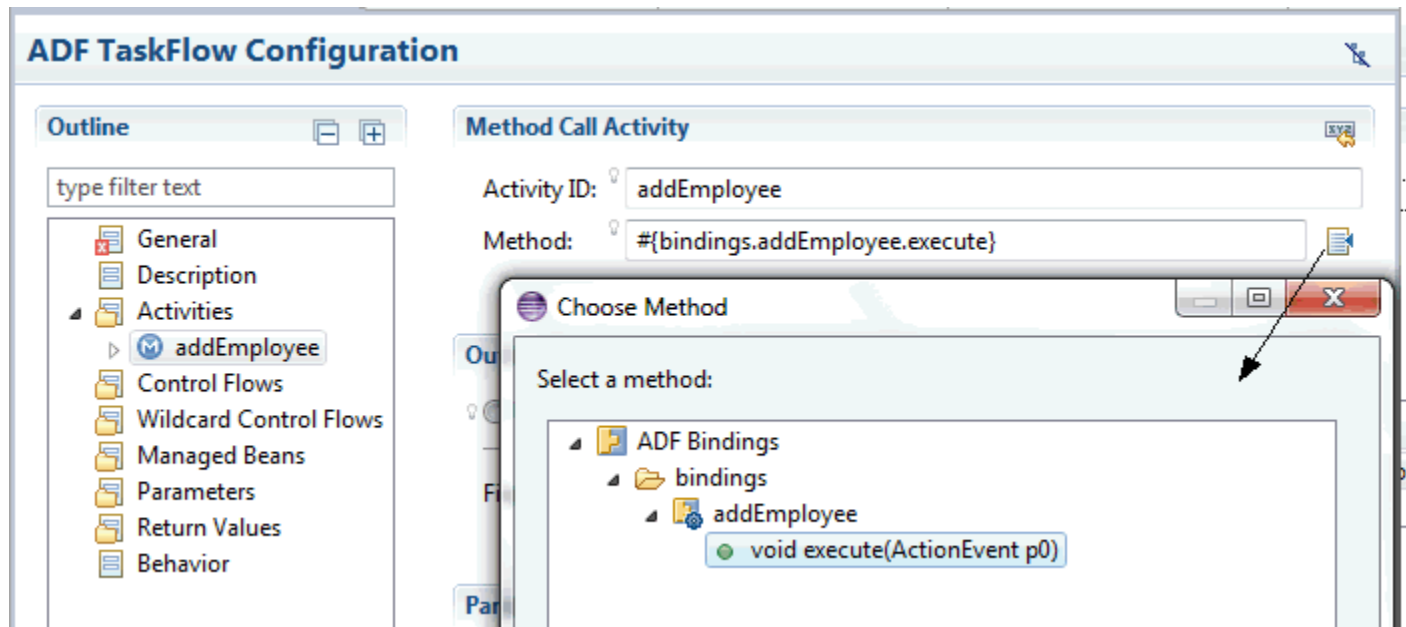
ADF TaskFlow Configuration

Outline

type filter text

General
Description
Activities
addEmployee
Control Flows
Wildcard Control Flows
Managed Beans
Parameters
Return Values
Behavior

Method Call Activity

Activity ID: addEmployee
Method: #{bindings.addEmployee.execute}

Ou

Fi

Pa

Choose Method

Select a method:

ADF Bindings
bindings
addEmployee
void execute(ActionEvent p0)